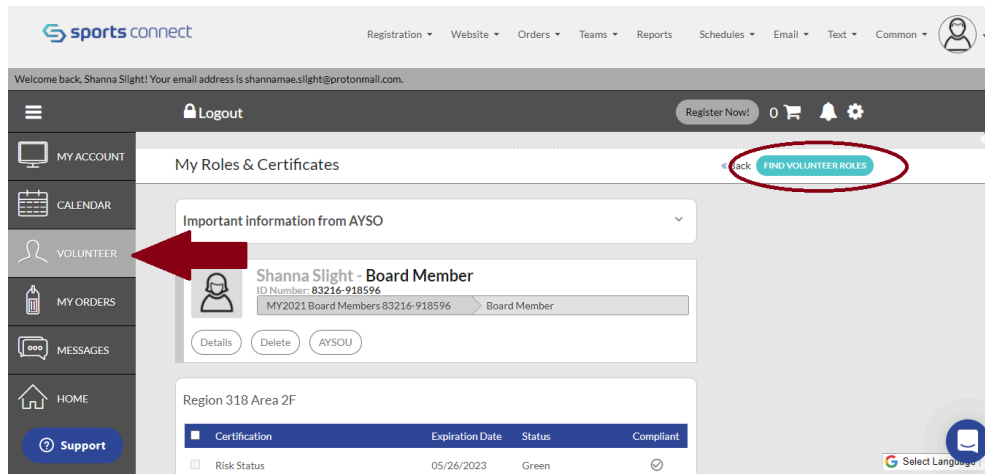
sports connect

Registration ▾ Website ▾ Orders ▾ Teams ▾ Reports Schedules ▾ Email ▾ Text ▾ Common ▾

Welcome back, Shanna Slight! Your email address is shannamae.slight@protonmail.com.

Logout

Register Now! 0

MY ACCOUNT

CALENDAR

VOLUNTEER

MY ORDERS

MESSAGES

HOME

Support

My Roles & Certificates

« Back FIND VOLUNTEER ROLES

Important information from AYSO

Shanna Slight - Board Member

ID Number: 83216-918596

MY2021 Board Members 83216-918596 Board Member

Details Delete AYSOU

Region 318 Area 2F

| Certification | Expiration Date | Status | Compliant |
|---|---|---|---|
| Risk Status | 05/26/2023 | Green | |

Select Language